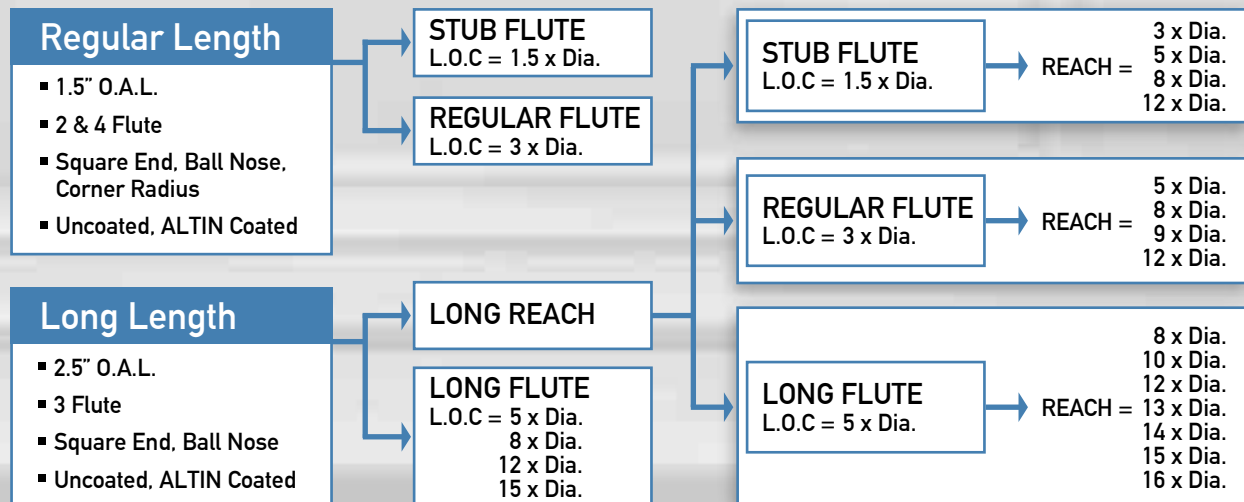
Regular Length

1.5" O.A.L.

2 & 4 Flute

Square End, Ball Nose, Corner Radius

Uncoated, ALTIN Coated

STUB FLUTE
L.O.C = 1.5 x Dia.

REGULAR FLUTE
L.O.C = 3 x Dia.

Long Length

2.5" O.A.L.

3 Flute

Square End, Ball Nose

Uncoated, ALTIN Coated

LONG REACH

LONG FLUTE
L.O.C = 5 x Dia.
8 x Dia.
12 x Dia.
15 x Dia.

STUB FLUTE
L.O.C = 1.5 x Dia.

REACH = 3 x Dia.
5 x Dia.
8 x Dia.
12 x Dia.

REGULAR FLUTE
L.O.C = 3 x Dia.

REACH = 5 x Dia.
8 x Dia.
9 x Dia.
12 x Dia.

LONG FLUTE
L.O.C = 5 x Dia.

REACH = 8 x Dia.
10 x Dia.
12 x Dia.
13 x Dia.
14 x Dia.
15 x Dia.
16 x Dia.